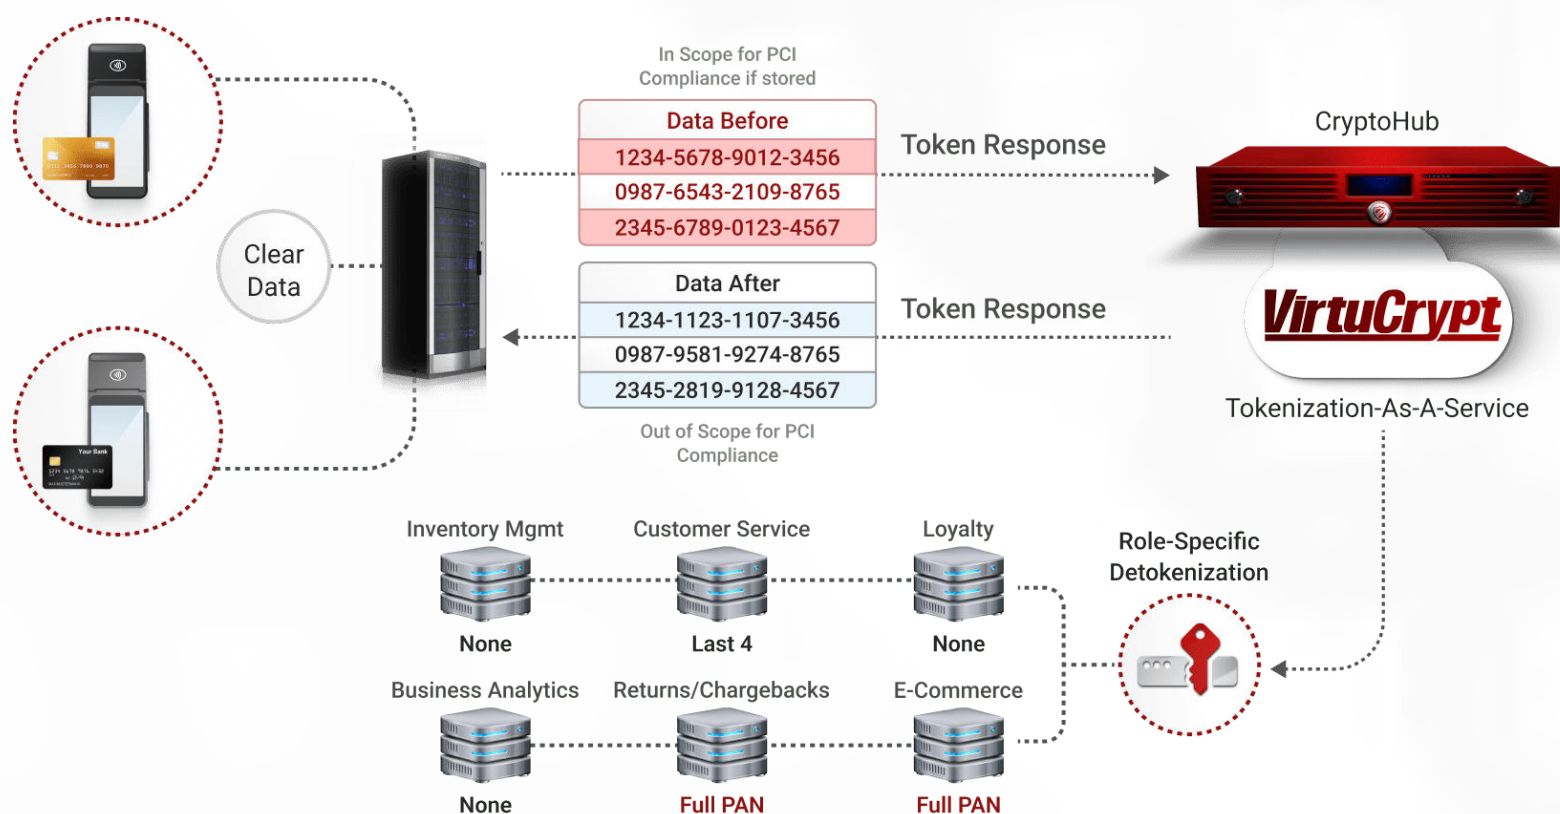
Clear Data

In Scope for PCI Compliance if stored

| Data Before |
|---|
| 1234-5678-9012-3456 |
| 0987-6543-2109-8765 |
| 2345-6789-0123-4567 |

Token Response

CryptoHub

| Data After |
|---|
| 1234-1123-1107-3456 |
| 0987-9581-9274-8765 |
| 2345-2819-9128-4567 |

Token Response

VirtuCrypt

Tokenization-As-A-Service

Out of Scope for PCI Compliance

Inventory Mgmt
None

Customer Service
Last 4

Loyalty
None

Role-Specific Detokenization

Business Analytics
None

Returns/Chargebacks
Full PAN

E-Commerce
Full PAN